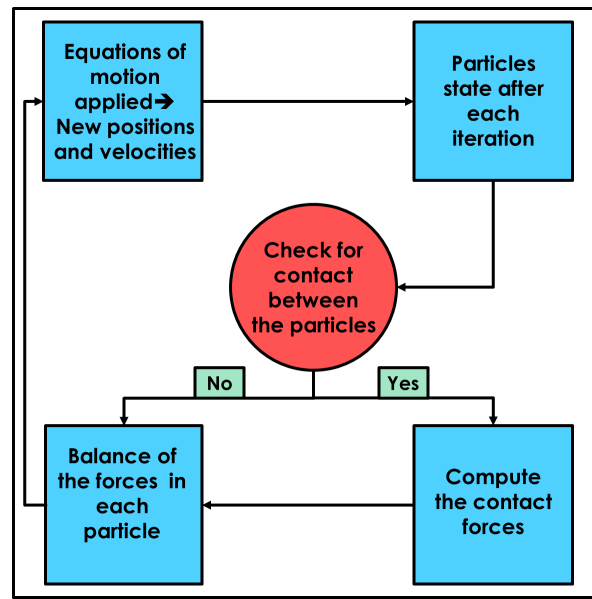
Equations of motion applied➔ New positions and velocities

Particles state after each iteration

Check for contact between the particles

No

Yes

Balance of the forces in each particle

Compute the contact forces